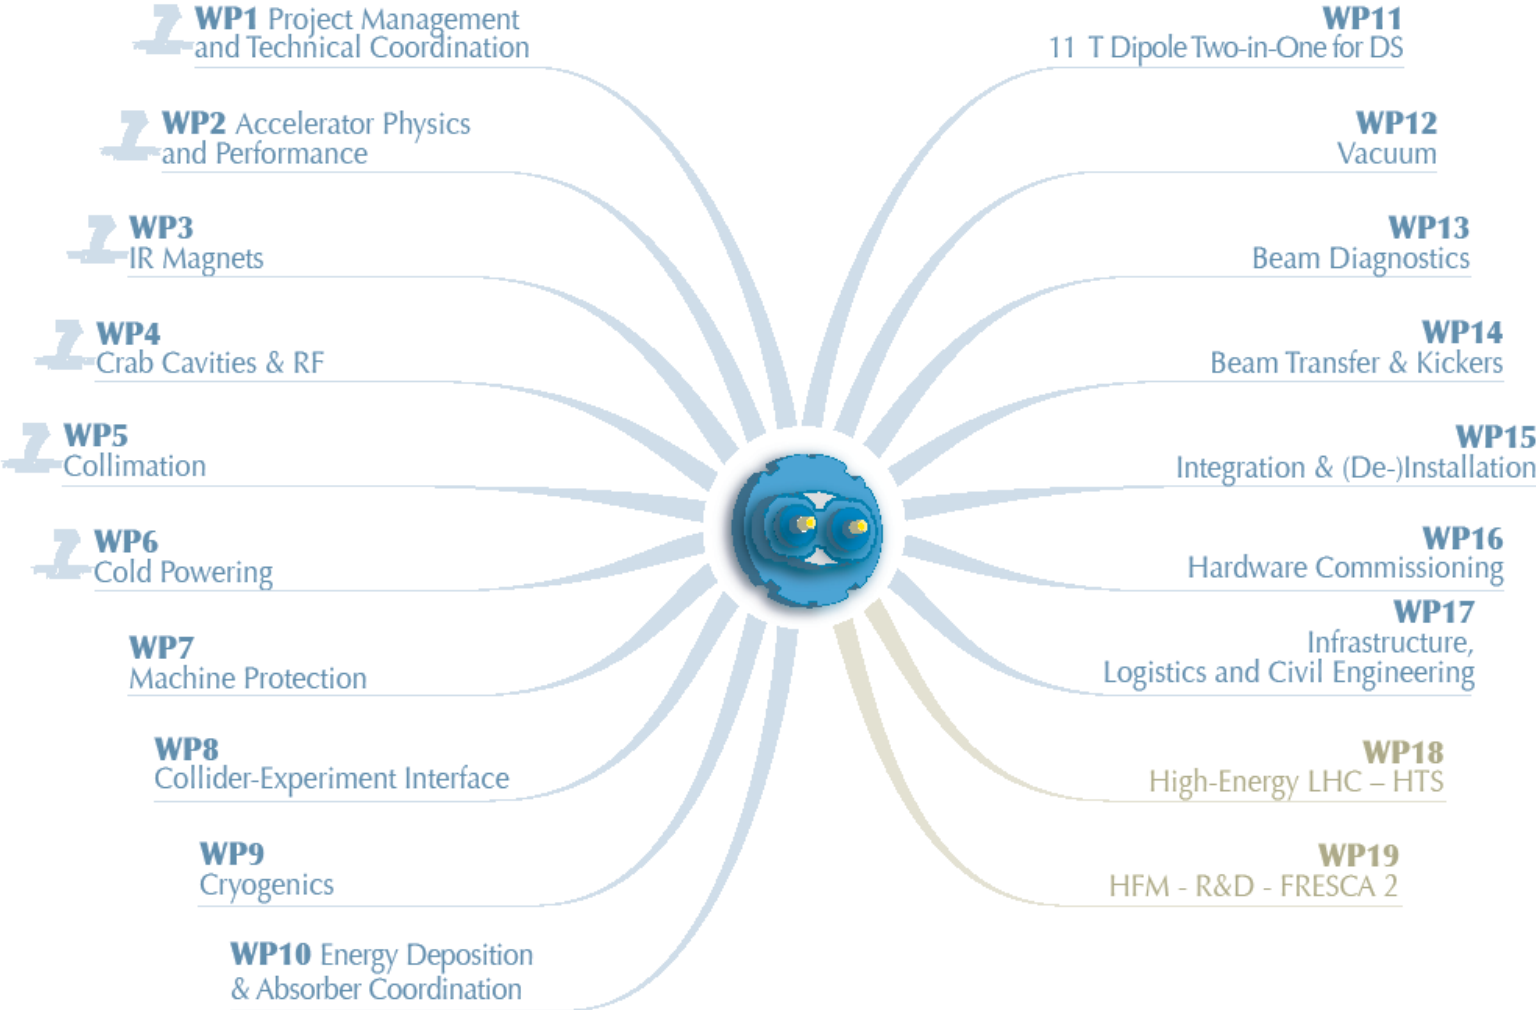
WP1 Project Management and Technical Coordination

WP2 Accelerator Physics and Performance

WP3 IR Magnets

WP4 Crab Cavities & RF

WP5 Collimation

WP6 Cold Powering

WP7 Machine Protection

WP8 Collider-Experiment Interface

WP9 Cryogenics

WP10 Energy Deposition & Absorber Coordination

WP11 11 T Dipole Two-in-One for DS

WP12 Vacuum

WP13 Beam Diagnostics

WP14 Beam Transfer & Kickers

WP15 Integration & (De-)Installation

WP16 Hardware Commissioning

WP17 Infrastructure, Logistics and Civil Engineering

WP18 High-Energy LHC – HTS

WP19 HFM - R&D - FRESCA 2